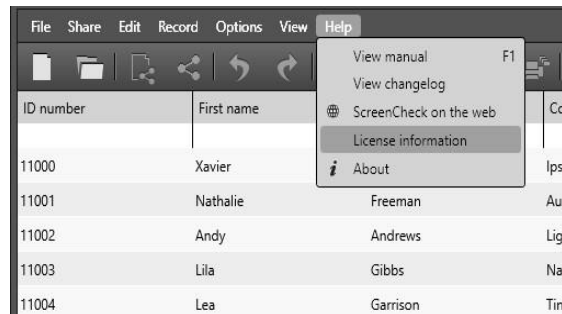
File Share Edit Record Options View Help

View manual F1
View changelog
ScreenCheck on the web
License information
About

| ID number | First name | | Co |
|---|---|---|---|
| | | | |
| 11000 | Xavier | | Ips |
| 11001 | Nathalie | Freeman | Au |
| 11002 | Andy | Andrews | Lig |
| 11003 | Lila | Gibbs | Na |
| 11004 | Lea | Garrison | Tin |